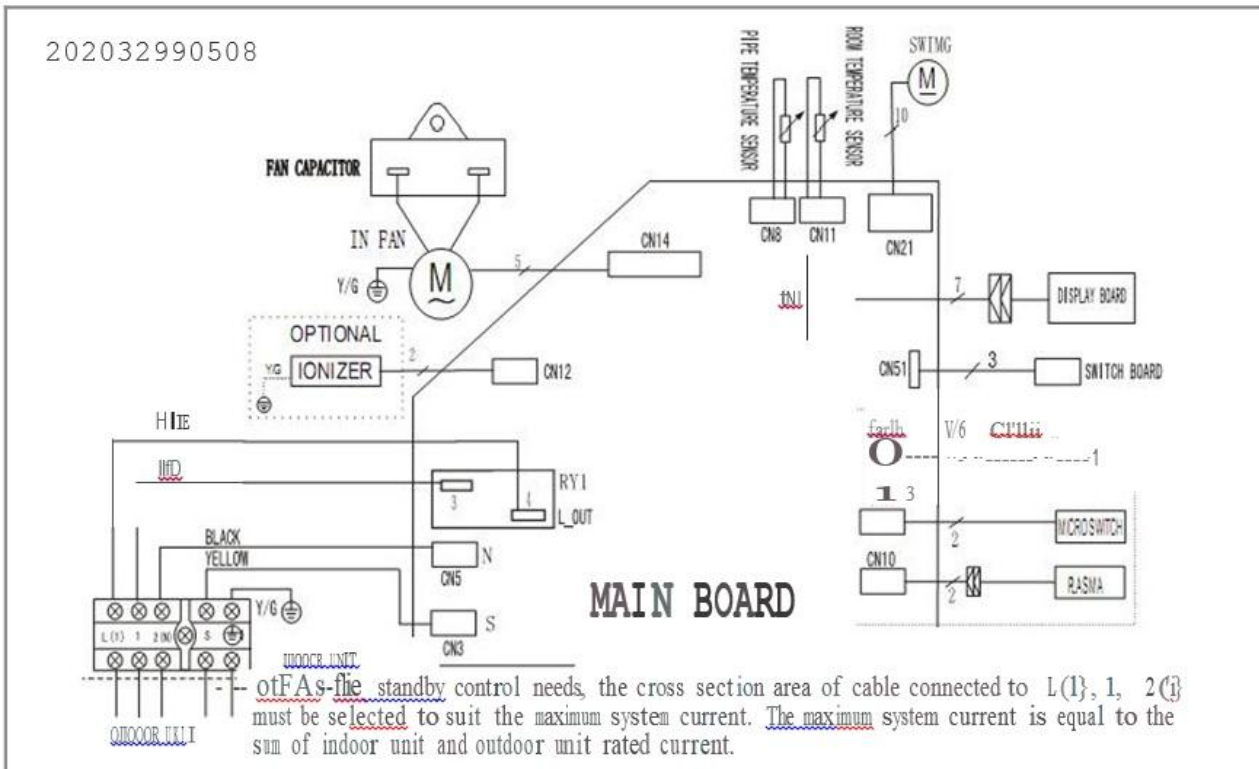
202032990508

PIPE TEMPERATURE SENSOR

ROOM TEMPERATURE SENSOR

SWIMG

M

10

FAN CAPACITOR

CN8

CN11

CN21

IN FAN

M

5

CN14

Y/G

tNI

7

DISPLAY BOARD

OPTIONAL

Y/G

IONIZER

2

CN12

CN51

3

SWITCH BOARD

HIE

farlb

V/6

CI'IIii

O

1

IlfD

RY1

3

4

L_OUT

1 3

MICROSWITCH

2

BLACK

YELLOW

N

CN5

CN10

RASMA

2

Y/G

L(1)

1

2(N)

S

MAIN BOARD

S

CN3

UOOCR UNIT

otFAs-flie standby control needs, the cross section area of cable connected to L(1}, 1, 2(i} must be selected to suit the maximum system current. The maximum system current is equal to the sum of indoor unit and outdoor unit rated current.

OIIOOOR UKLI